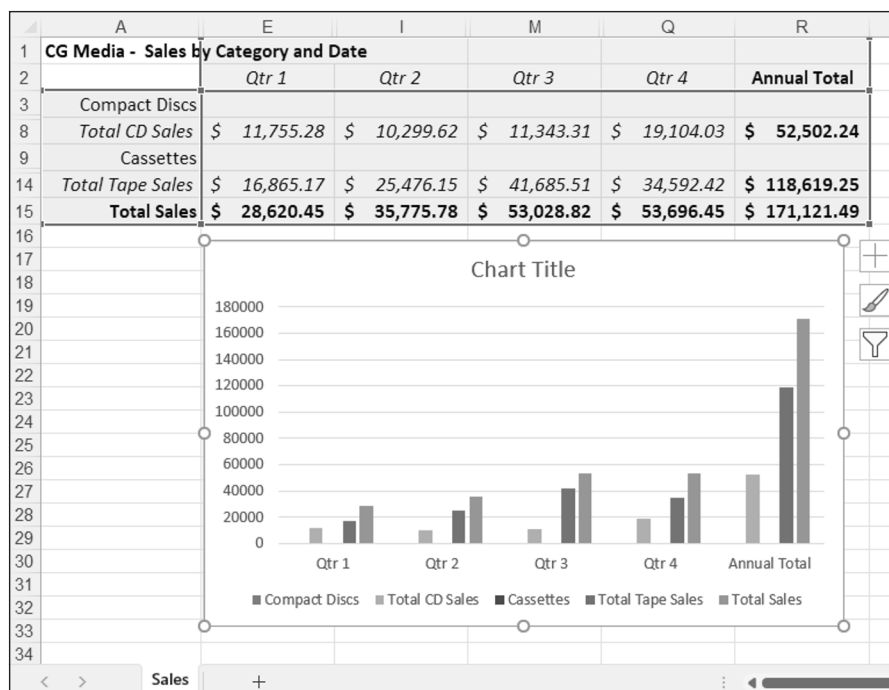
| | A | E | I | M | Q | R |
|---|---|---|---|---|---|---|
| 1 | CG Media - Sales by Category and Date | | | | | |
| 2 | | Qtr 1 | Qtr 2 | Qtr 3 | Qtr 4 | Annual Total |
| 3 | Compact Discs | | | | | |
| 8 | Total CD Sales | \$ 11,755.28 | \$ 10,299.62 | \$ 11,343.31 | \$ 19,104.03 | \$ 52,502.24 |
| 9 | Cassettes | | | | | |
| 14 | Total Tape Sales | \$ 16,865.17 | \$ 25,476.15 | \$ 41,685.51 | \$ 34,592.42 | \$ 118,619.25 |
| 15 | Total Sales | \$ 28,620.45 | \$ 35,775.78 | \$ 53,028.82 | \$ 53,696.45 | \$ 171,121.49 |

16
17
18
19
20
21
22
23
24
25
26
27
28
29
30
31
32
33
34

Chart Title

180000
160000
140000
120000
100000
80000
60000
40000
20000
0

Qtr 1 Qtr 2 Qtr 3 Qtr 4 Annual Total

Compact Discs Total CD Sales Cassettes Total Tape Sales Total Sales

Sales +